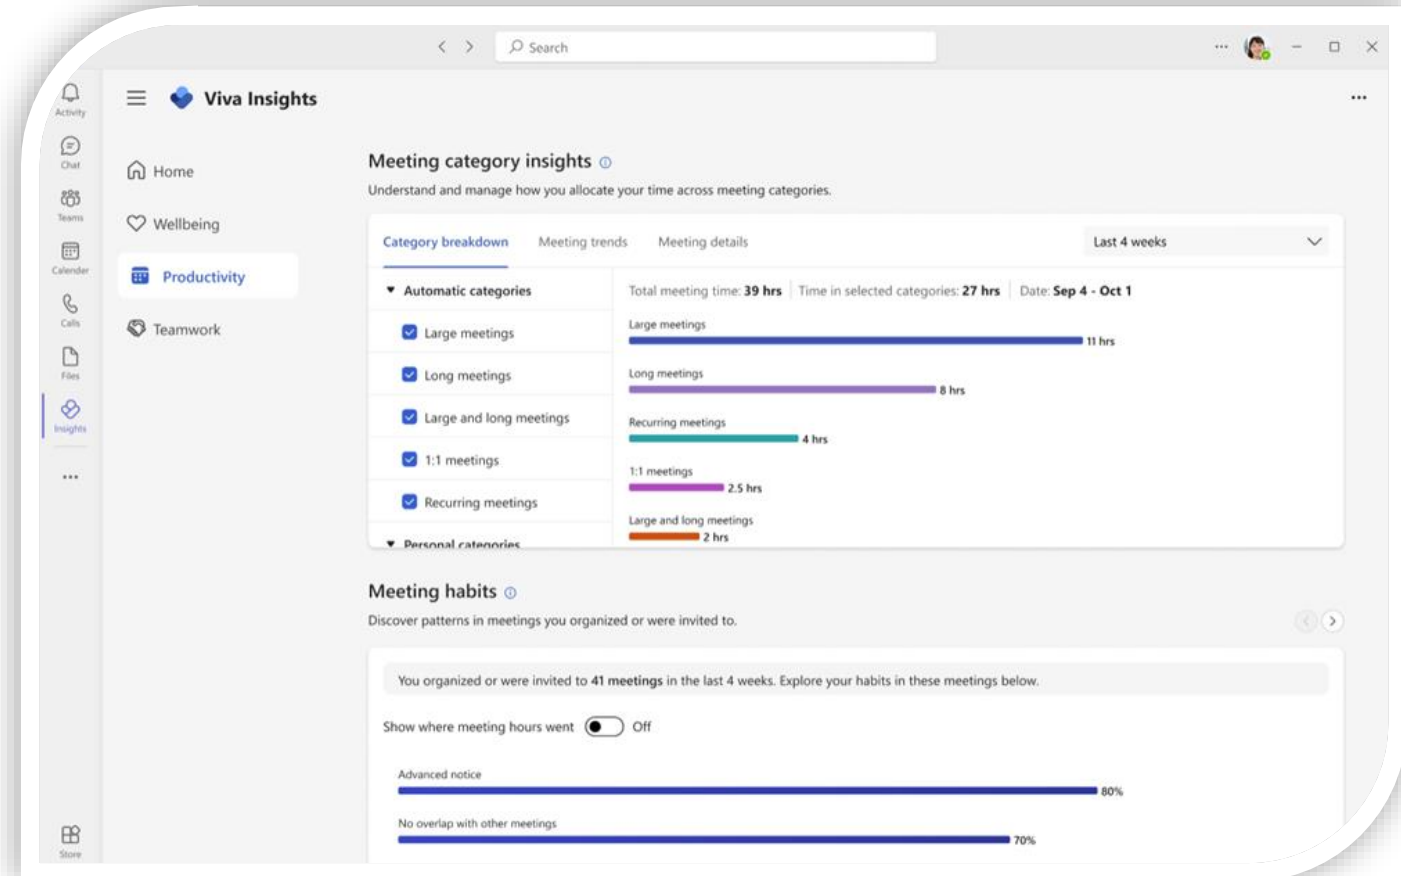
Search

Activity
Chat
Teams
Calendar
Calls
Files
Insights
...
Store

Viva Insights

...

Home
Wellbeing
Productivity
Teamwork

Meeting category insights

Understand and manage how you allocate your time across meeting categories.

Category breakdown Meeting trends Meeting details Last 4 weeks

Automatic categories
Large meetings
Long meetings
Large and long meetings
1:1 meetings
Recurring meetings
Personal categories

Total meeting time: 39 hrs | Time in selected categories: 27 hrs | Date: Sep 4 - Oct 1

Large meetings 11 hrs
Long meetings 8 hrs
Recurring meetings 4 hrs
1:1 meetings 2.5 hrs
Large and long meetings 2 hrs

Meeting habits

Discover patterns in meetings you organized or were invited to.

You organized or were invited to 41 meetings in the last 4 weeks. Explore your habits in these meetings below.

Show where meeting hours went Off

Advanced notice 80%
No overlap with other meetings 70%